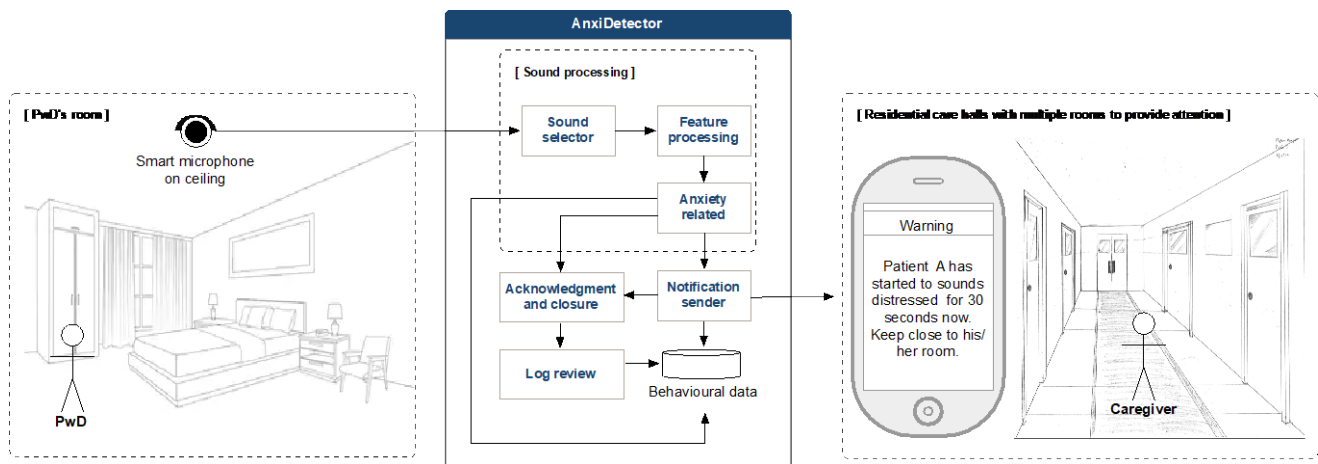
AnxiDetector

[ Sound processing ]

[ PwD's room ]

Smart microphone on ceiling

Sound selector

Feature processing

Anxiety related

Acknowledgment and closure

Notification sender

Log review

Behavioural data

PwD

[ Residential care halls with multiple rooms to provide attention ]

Warning

Patient A has started to sounds distressed for 30 seconds now. Keep close to his/ her room.

Caregiver